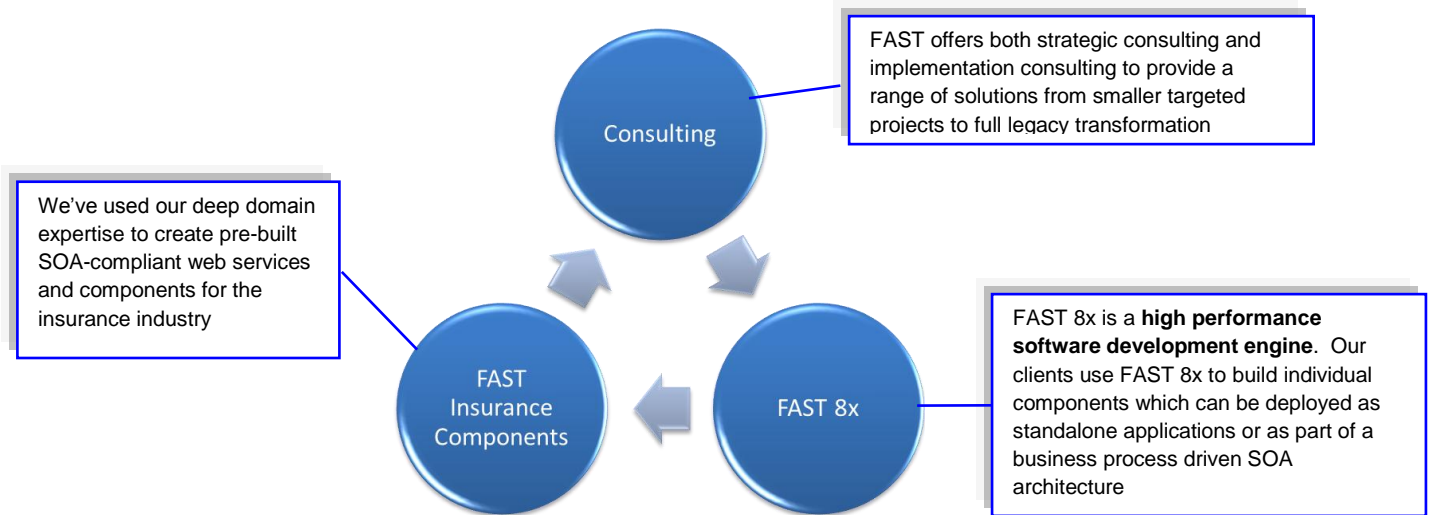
FAST offers both strategic consulting and implementation consulting to provide a range of solutions from smaller targeted projects to full legacy transformation

Consulting

We've used our deep domain expertise to create pre-built SOA-compliant web services and components for the insurance industry

FAST 8x is a **high performance software development engine**. Our clients use FAST 8x to build individual components which can be deployed as standalone applications or as part of a business process driven SOA architecture

FAST Insurance Components

FAST 8x